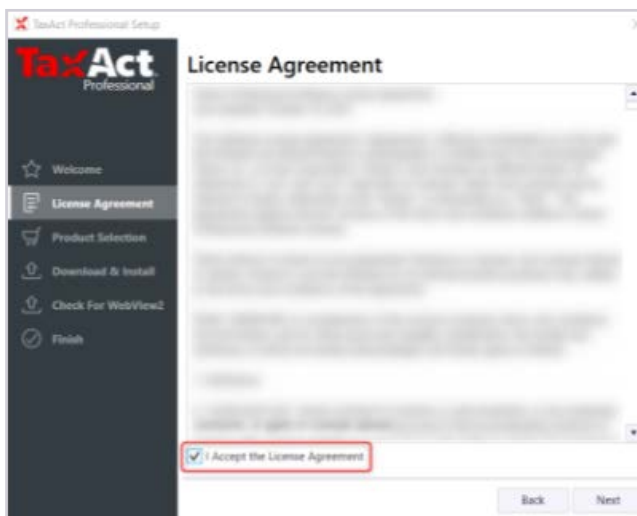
TaxAct Professional Setup

TaxAct Professional

Welcome
License Agreement
Product Selection
Download & Install
Check For WebView2
Finish

License Agreement

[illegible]

I Accept the License Agreement

Back
Next